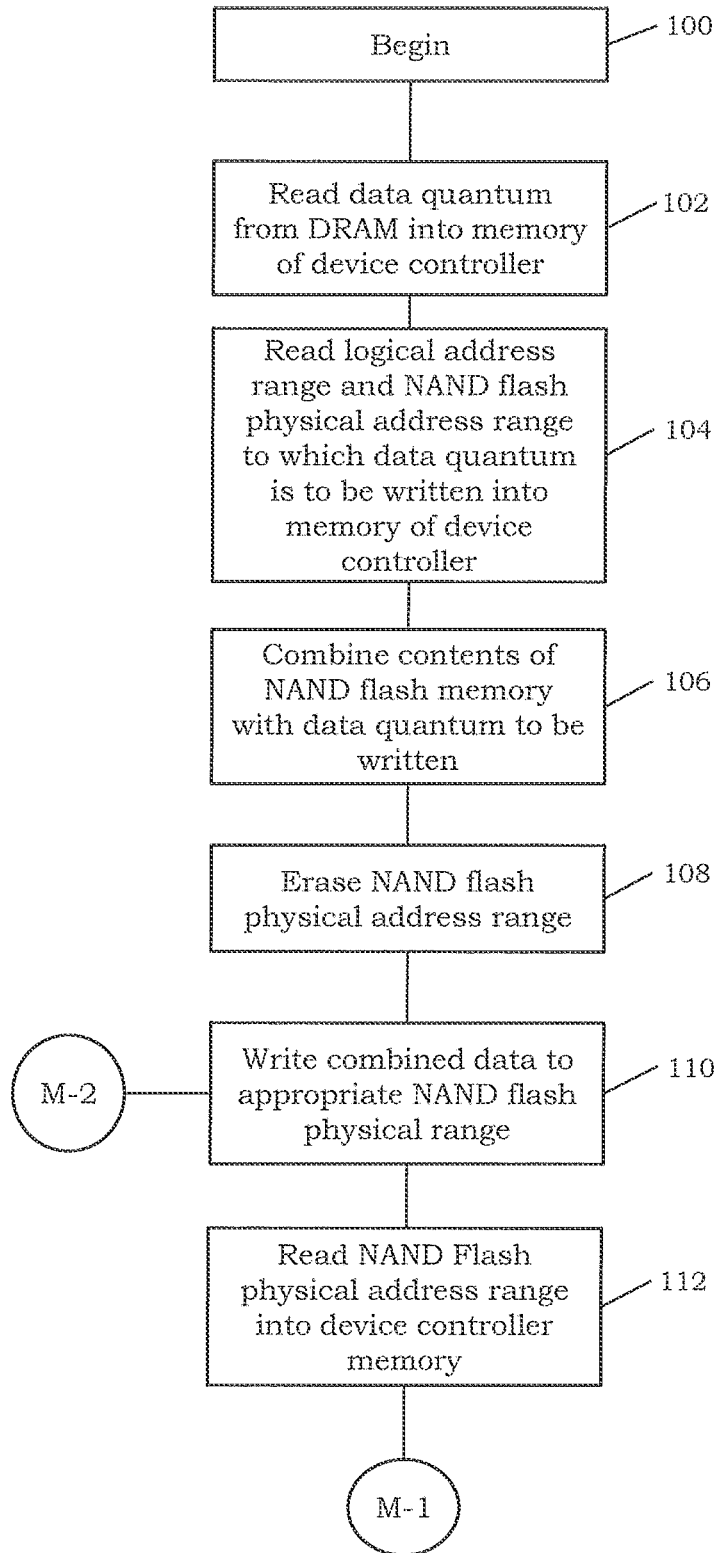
Begin

100

Read data quantum from DRAM into memory of device controller

102

Read logical address range and NAND flash physical address range to which data quantum is to be written into memory of device controller

104

Combine contents of NAND flash memory with data quantum to be written

106

Erase NAND flash physical address range

108

M-2

Write combined data to appropriate NAND flash physical range

110

Read NAND Flash physical address range into device controller memory

112

M-1